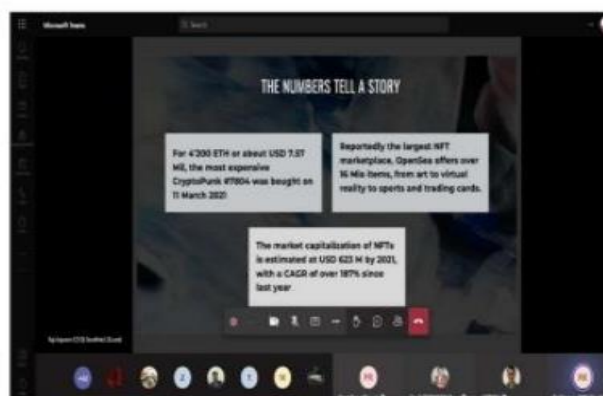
Microsoft Teams

Search

THE NUMBERS TELL A STORY

For 4'200 ETH or about USD 7.57 Mil, the most expensive CryptoPunk #7804 was bought on 11 March 2021

Reportedly the largest NFT marketplace, OpenSea offers over 16 Mio items, from art to virtual reality to sports and trading cards.

The market capitalization of NFTs is estimated at USD 623 M by 2021, with a CAGR of over 187% since last year

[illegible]